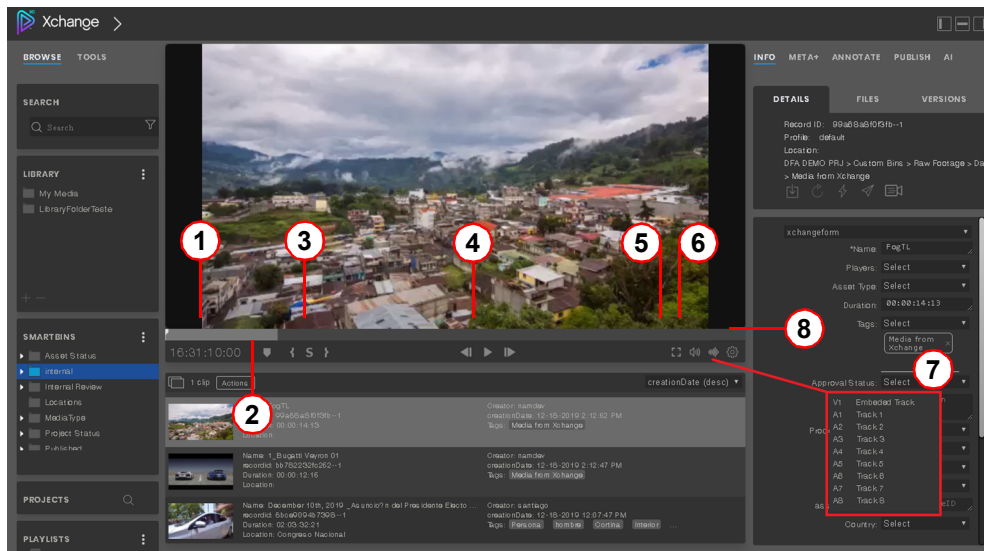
Xchange

BROWSE TOOLS

SEARCH

Search

LIBRARY

My Media

LibraryFolderTeste

SMARTBINS

Asset Status

internal

Internal Review

Locations

MediaType

Project Status

Published

PROJECTS

PLAYLISTS

1 2 3 4 5 6 7 8

16:31:10:00

S

1 clip Actions

creationDate (desc)

FogTL
recordId: 99a88a5f0f3fb--1
Duration: 00:00:14:13
Location:

Creator: namdev
creationDate: 12-18-2019 2:12:52 PM
Tags: Media from Xchange

Name: 1_Bugatti Veyron 01
recordId: bb782232fc262--1
Duration: 00:00:12:16
Location:

Creator: namdev
creationDate: 12-18-2019 2:12:47 PM
Tags: Media from Xchange

Name: December 10th, 2019 _Asunció n del Presidente Electo ...
recordId: 5bce0094b7398--1
Duration: 02:03:32:21
Location: Congreso Nacional

Creator: santiago
creationDate: 12-18-2019 12:07:47 PM
Tags: Persona hombre Cortina Interior

INFO META+ ANNOTATE PUBLISH AI

DETAILS FILES VERSIONS

Record ID: 99a88a5f0f3fb--1
Profile: default
Location:
DFA DEMO PRJ > Custom Bins > Raw Footage > Da
> Media from Xchange

xchangeform

*Name FogTL
Players Select
Asset Type Select
Duration 00:00:14:13
Tags Select
Media from Xchange

Approval Status Select

V1 Embeded Track
A1 Track 1
A2 Track 2
A3 Track 3
A4 Track 4
A5 Track 5
A6 Track 6
A7 Track 7
A8 Track 8

Country Select